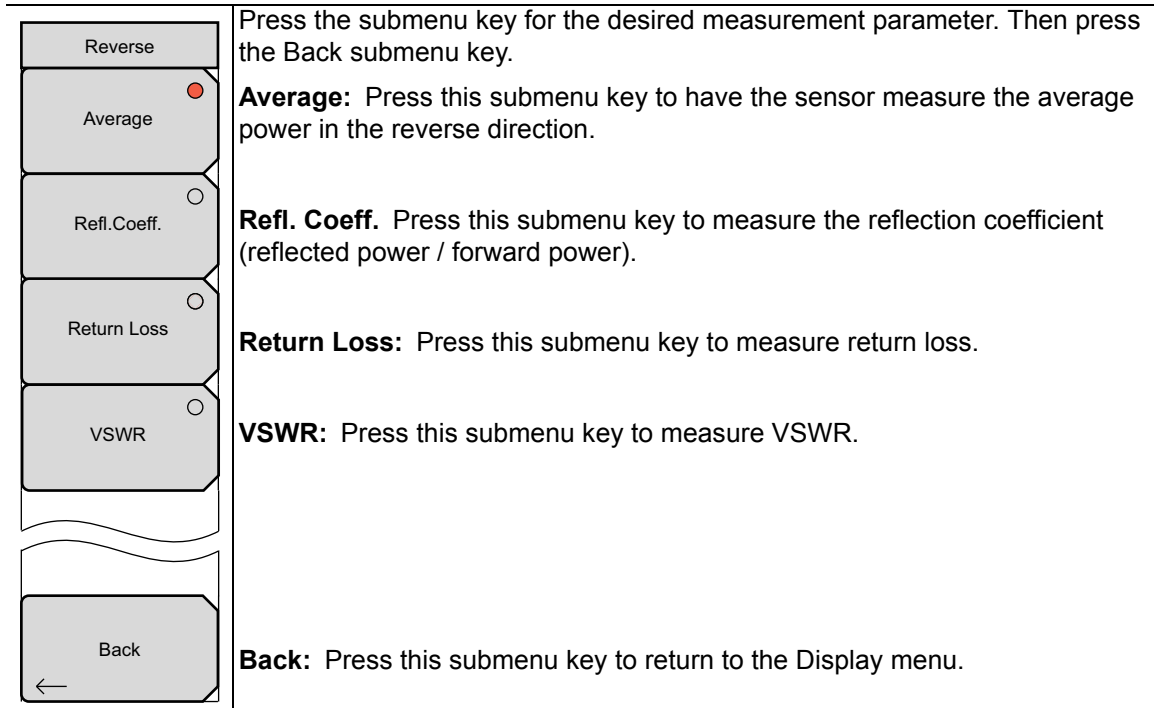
Reverse

Average

Refl.Coeff.

Return Loss

VSWR

Back

Press the submenu key for the desired measurement parameter. Then press the Back submenu key.

**Average:** Press this submenu key to have the sensor measure the average power in the reverse direction.

**Refl. Coeff.** Press this submenu key to measure the reflection coefficient (reflected power / forward power).

**Return Loss:** Press this submenu key to measure return loss.

**VSWR:** Press this submenu key to measure VSWR.

**Back:** Press this submenu key to return to the Display menu.